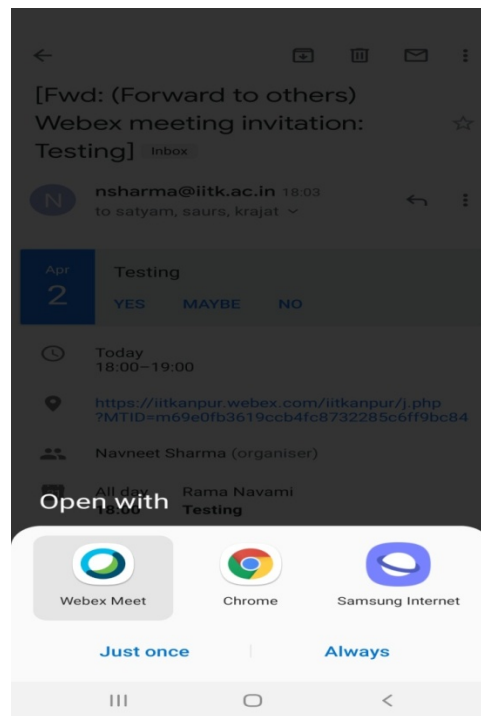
[Fwd: (Forward to others) Webex meeting invitation: Testing] Inbox

N nsharma@iitk.ac.in 18:03
to satyam, saurs, krajat

Apr
2
Testing
YES MAYBE NO

Today
18:00–19:00

https://iitkanpur.webex.com/iitkanpur/j.php?MTID=m69e0fb3619ccb4fc8732285c6ff9bc84

Navneet Sharma (organiser)

All day Rama Navami
18:00 Testing

Open with

Webex Meet
Chrome
Samsung Internet

Just once
Always